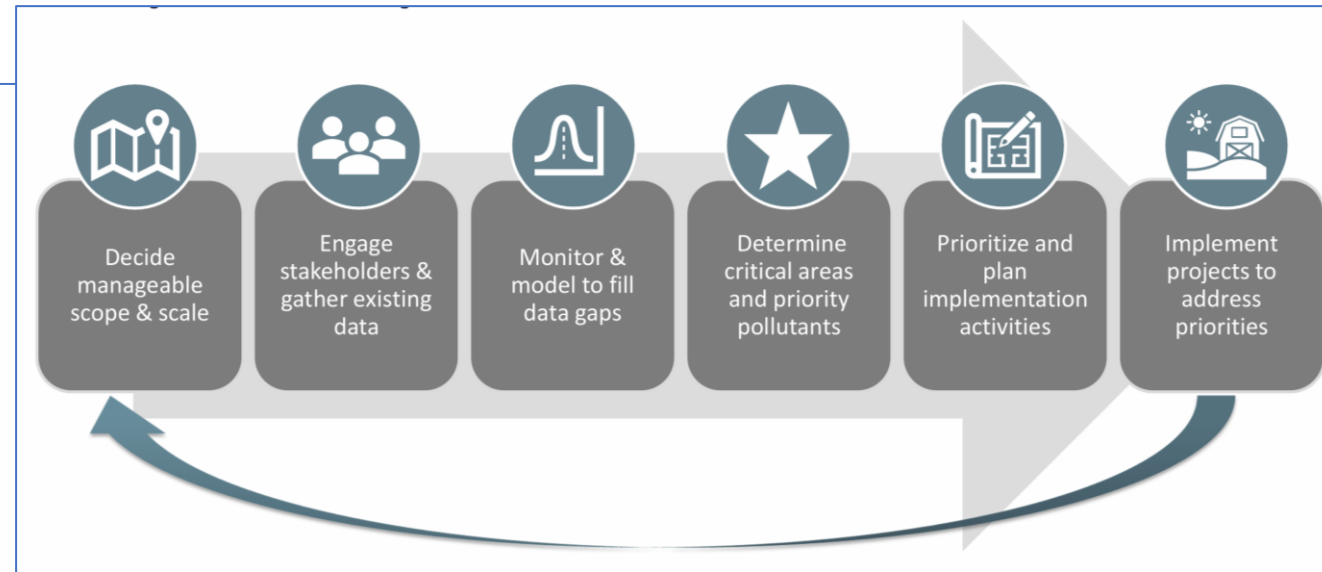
Decide manageable scope & scale

Engage stakeholders & gather existing data

Monitor & model to fill data gaps

Determine critical areas and priority pollutants

Prioritize and plan implementation activities

Implement projects to address priorities